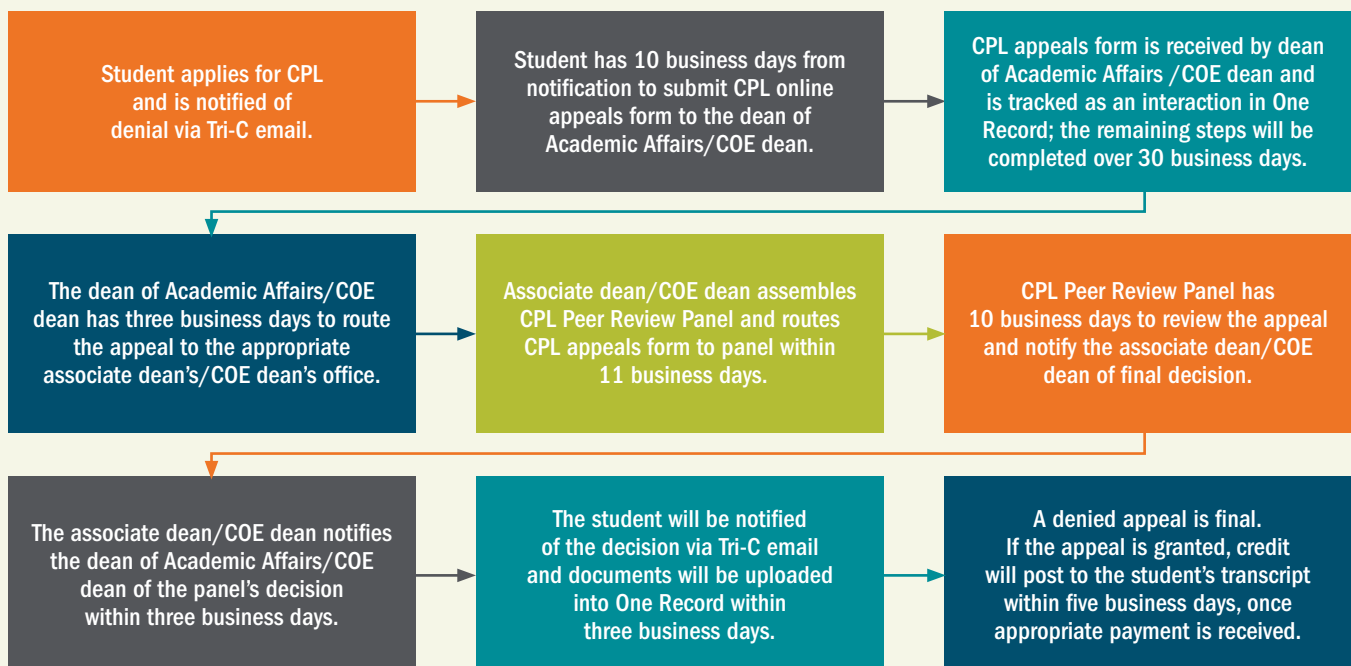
Student applies for CPL and is notified of denial via Tri-C email.

Student has 10 business days from notification to submit CPL online appeals form to the dean of Academic Affairs/COE dean.

CPL appeals form is received by dean of Academic Affairs /COE dean and is tracked as an interaction in One Record; the remaining steps will be completed over 30 business days.

The dean of Academic Affairs/COE dean has three business days to route the appeal to the appropriate associate dean's/COE dean's office.

Associate dean/COE dean assembles CPL Peer Review Panel and routes CPL appeals form to panel within 11 business days.

CPL Peer Review Panel has 10 business days to review the appeal and notify the associate dean/COE dean of final decision.

The associate dean/COE dean notifies the dean of Academic Affairs/COE dean of the panel's decision within three business days.

The student will be notified of the decision via Tri-C email and documents will be uploaded into One Record within three business days.

A denied appeal is final. If the appeal is granted, credit will post to the student's transcript within five business days, once appropriate payment is received.